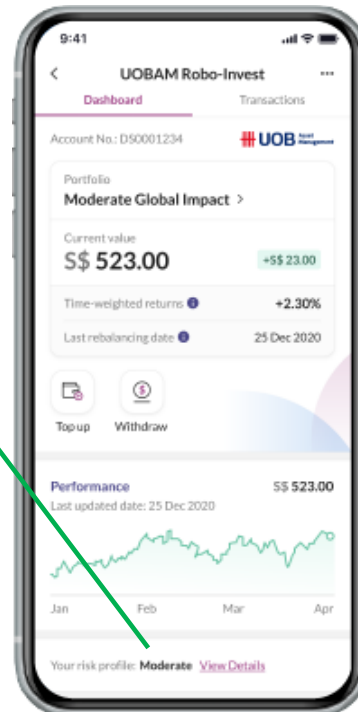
9:41

UOBAM Robo-Invest

Dashboard

Transactions

Account No.: DS0001234

UOB Asset Management

Portfolio

Moderate Global Impact >

Current value

S$ 523.00

+S$ 23.00

Time-weighted returns

+2.30%

Last rebalancing date

25 Dec 2020

Top up

Withdraw

Performance

S$ 523.00

Last updated date: 25 Dec 2020

Jan

Feb

Mar

Apr

Your risk profile: Moderate View Details